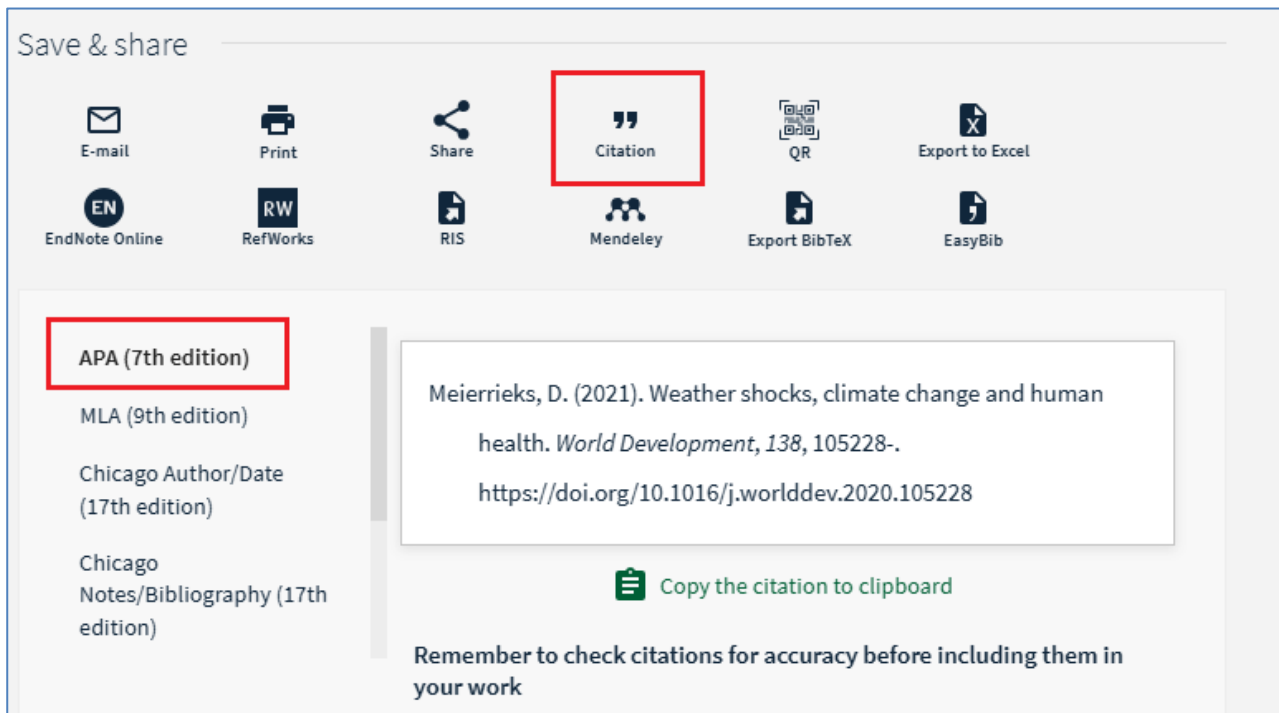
Save & share

E-mail
Print
Share
Citation
QR
Export to Excel
EN
EndNote Online
RW
RefWorks
RIS
Mendeley
Export BibTeX
EasyBib

APA (7th edition)
MLA (9th edition)
Chicago Author/Date (17th edition)
Chicago Notes/Bibliography (17th edition)

Meierrieks, D. (2021). Weather shocks, climate change and human health. *World Development*, *138*, 105228-. https://doi.org/10.1016/j.worlddev.2020.105228

Copy the citation to clipboard

Remember to check citations for accuracy before including them in your work